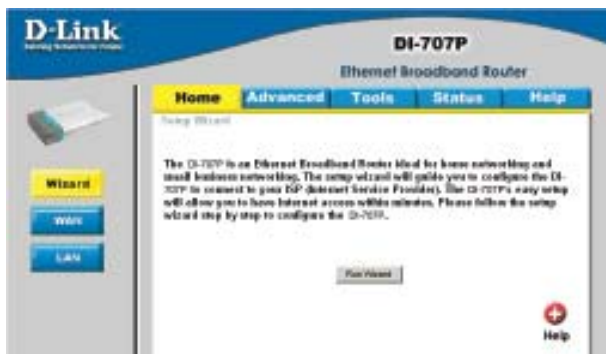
D-Link
Building Networks for People

DI-707P
Ethernet Broadband Router

Home
Advanced
Tools
Status
Help

Setup Wizard

Wizard
WAN
LAN

The DI-707P is an Ethernet Broadband Router ideal for home networking and small business networking. The setup wizard will guide you to configure the DI-707P to connect to your ISP (Internet Service Provider). The DI-707P's easy setup will allow you to have Internet access within minutes. Please follow the setup wizard step by step to configure the DI-707P.

Run Wizard

Help